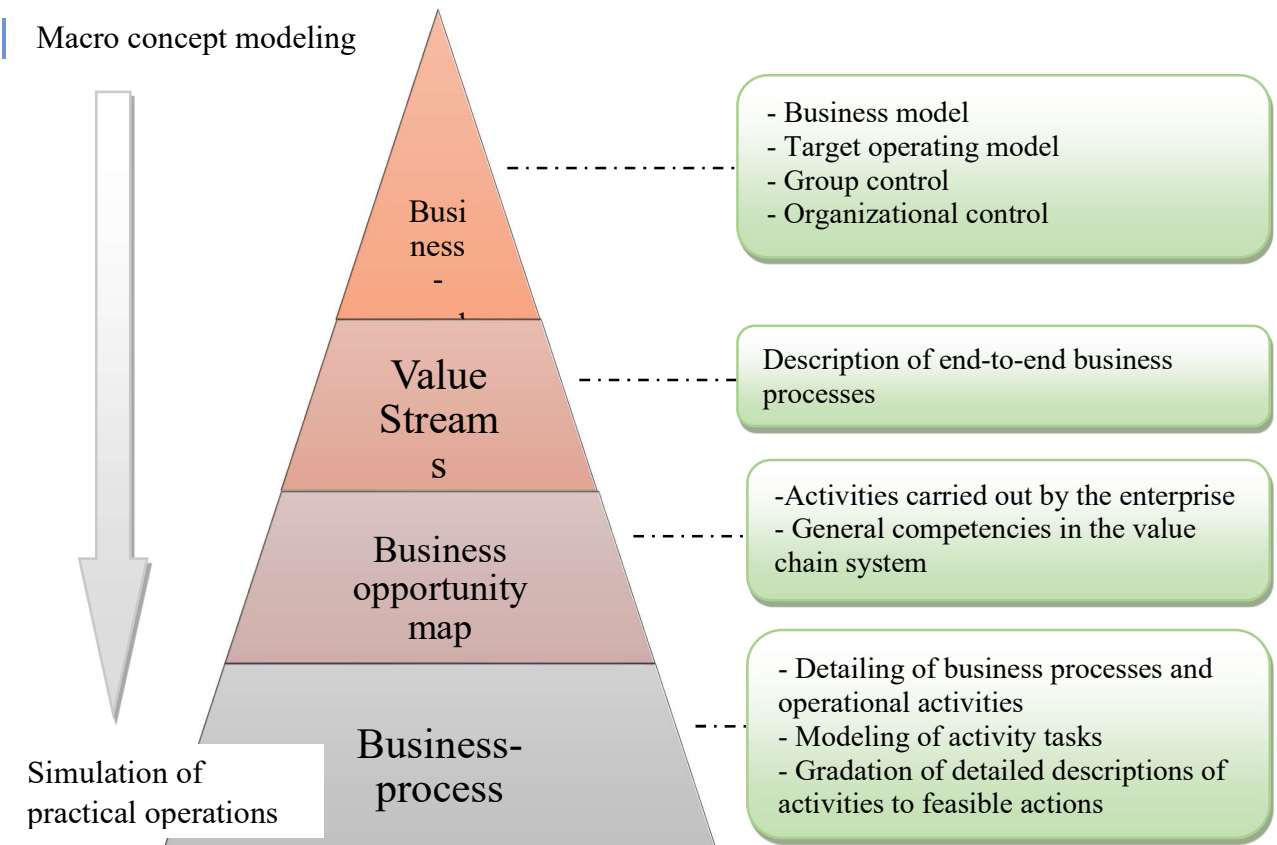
Macro concept modeling

Busi
ness
-
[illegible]

- Business model
- Target operating model
- Group control
- Organizational control

Value Stream s

Description of end-to-end business processes

Business opportunity map

-Activities carried out by the enterprise
- General competencies in the value chain system

Business-process

- Detailing of business processes and operational activities
- Modeling of activity tasks
- Gradation of detailed descriptions of activities to feasible actions

Simulation of practical operations